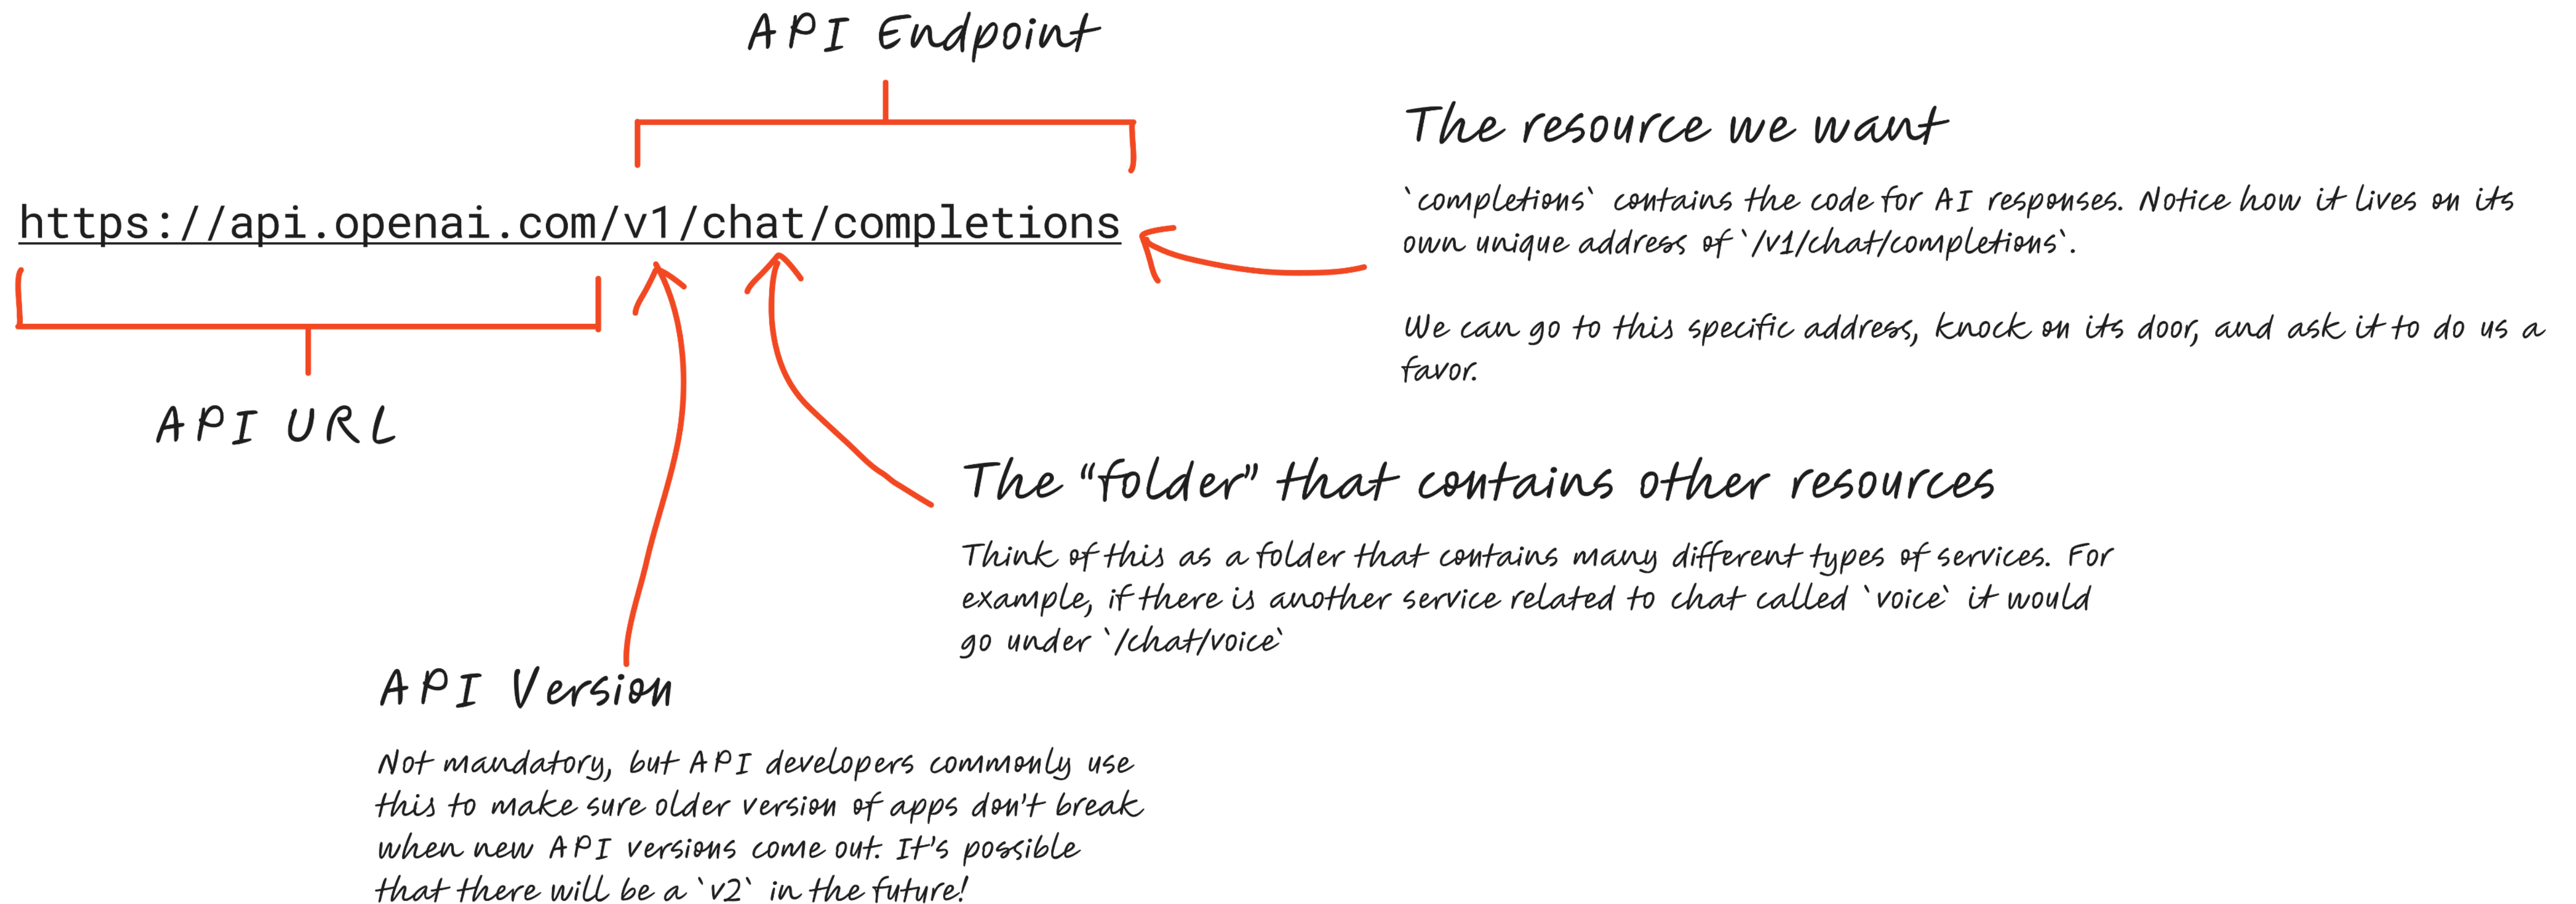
API Endpoint

https://api.openai.com/v1/chat/completions

API URL

The resource we want

`completions` contains the code for AI responses. Notice how it lives on its own unique address of `/v1/chat/completions`.

We can go to this specific address, knock on its door, and ask it to do us a favor.

The "folder" that contains other resources

Think of this as a folder that contains many different types of services. For example, if there is another service related to chat called `voice` it would go under `/chat/voice`

API Version

Not mandatory, but API developers commonly use this to make sure older version of apps don't break when new API versions come out. It's possible that there will be a `v2` in the future!